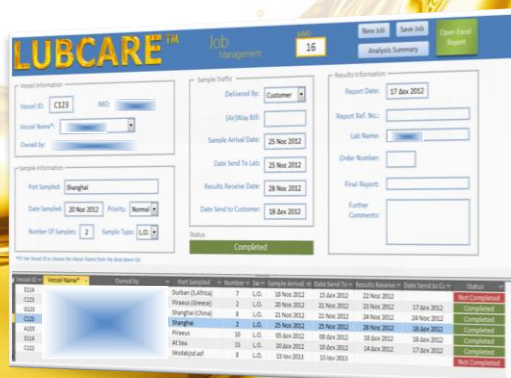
LUBCARE™ Job Management

JobID 16

New Job | Save Job | Open Excel Report

Analysis Summary

Vessel Information

Vessel ID: C123 IMO: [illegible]

Vessel Name*: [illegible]

Owned by: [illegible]

Sample Information

Port Sampled: Shanghai

Date Sampled: 20 Nov 2012 Priority: Normal

Number Of Samples: 2 Sample Type: L.O.

*Fill the Vessel ID or choose the Vessel Name from the drop down list

Sample Traffic

Delivered By: Customer

(Air)Way Bill:

Sample Arrival Date: 25 Nov 2012

Date Send To Lab: 25 Nov 2012

Results Receive Date: 28 Nov 2012

Date Send to Customer: 18 Δεκ 2012

Status

Completed

Results Information

Report Date: 17 Δεκ 2012

Report Ref. No.: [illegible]

Lab Name: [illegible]

Order Number:

Final Report:

Further Comments:

| Vessel ID | Vessel Name* | Owned by | Port Sampled | Number | Sa | Sample Arrival | Date Send To | Results Receive | Date Send to Cu | Status |
|---|---|---|---|---|---|---|---|---|---|---|
| E114 | | | Durban (S.Africa) | 7 | L.O. | 18 Nov 2012 | 20 Δεκ 2012 | 22 Nov 2012 | | Not Completed |
| C120 | | | Piraeus (Greece) | 2 | L.O. | 18 Nov 2012 | 20 Nov 2012 | 23 Nov 2012 | 17 Δεκ 2012 | Completed |
| C121 | | | Shanghai (China) | 8 | L.O. | 21 Nov 2012 | 21 Nov 2012 | 23 Nov 2012 | 24 Δεκ 2012 | Completed |
| C123 | | | Shanghai | 2 | L.O. | 25 Nov 2012 | 25 Nov 2012 | 28 Nov 2012 | 18 Δεκ 2012 | Completed |
| A101 | | | Piraeus | 10 | L.O. | 05 Δεκ 2012 | 08 Δεκ 2012 | 12 Δεκ 2012 | 18 Δεκ 2012 | Completed |
| E114 | | | At Sea | 15 | L.O. | 10 Δεκ 2012 | 10 Δεκ 2012 | 13 Δεκ 2012 | 17 Δεκ 2012 | Completed |
| C121 | | | Skodakjol.sof | 8 | L.O. | 15 Nov 2013 | 15 Nov 2013 | | | Not Completed |